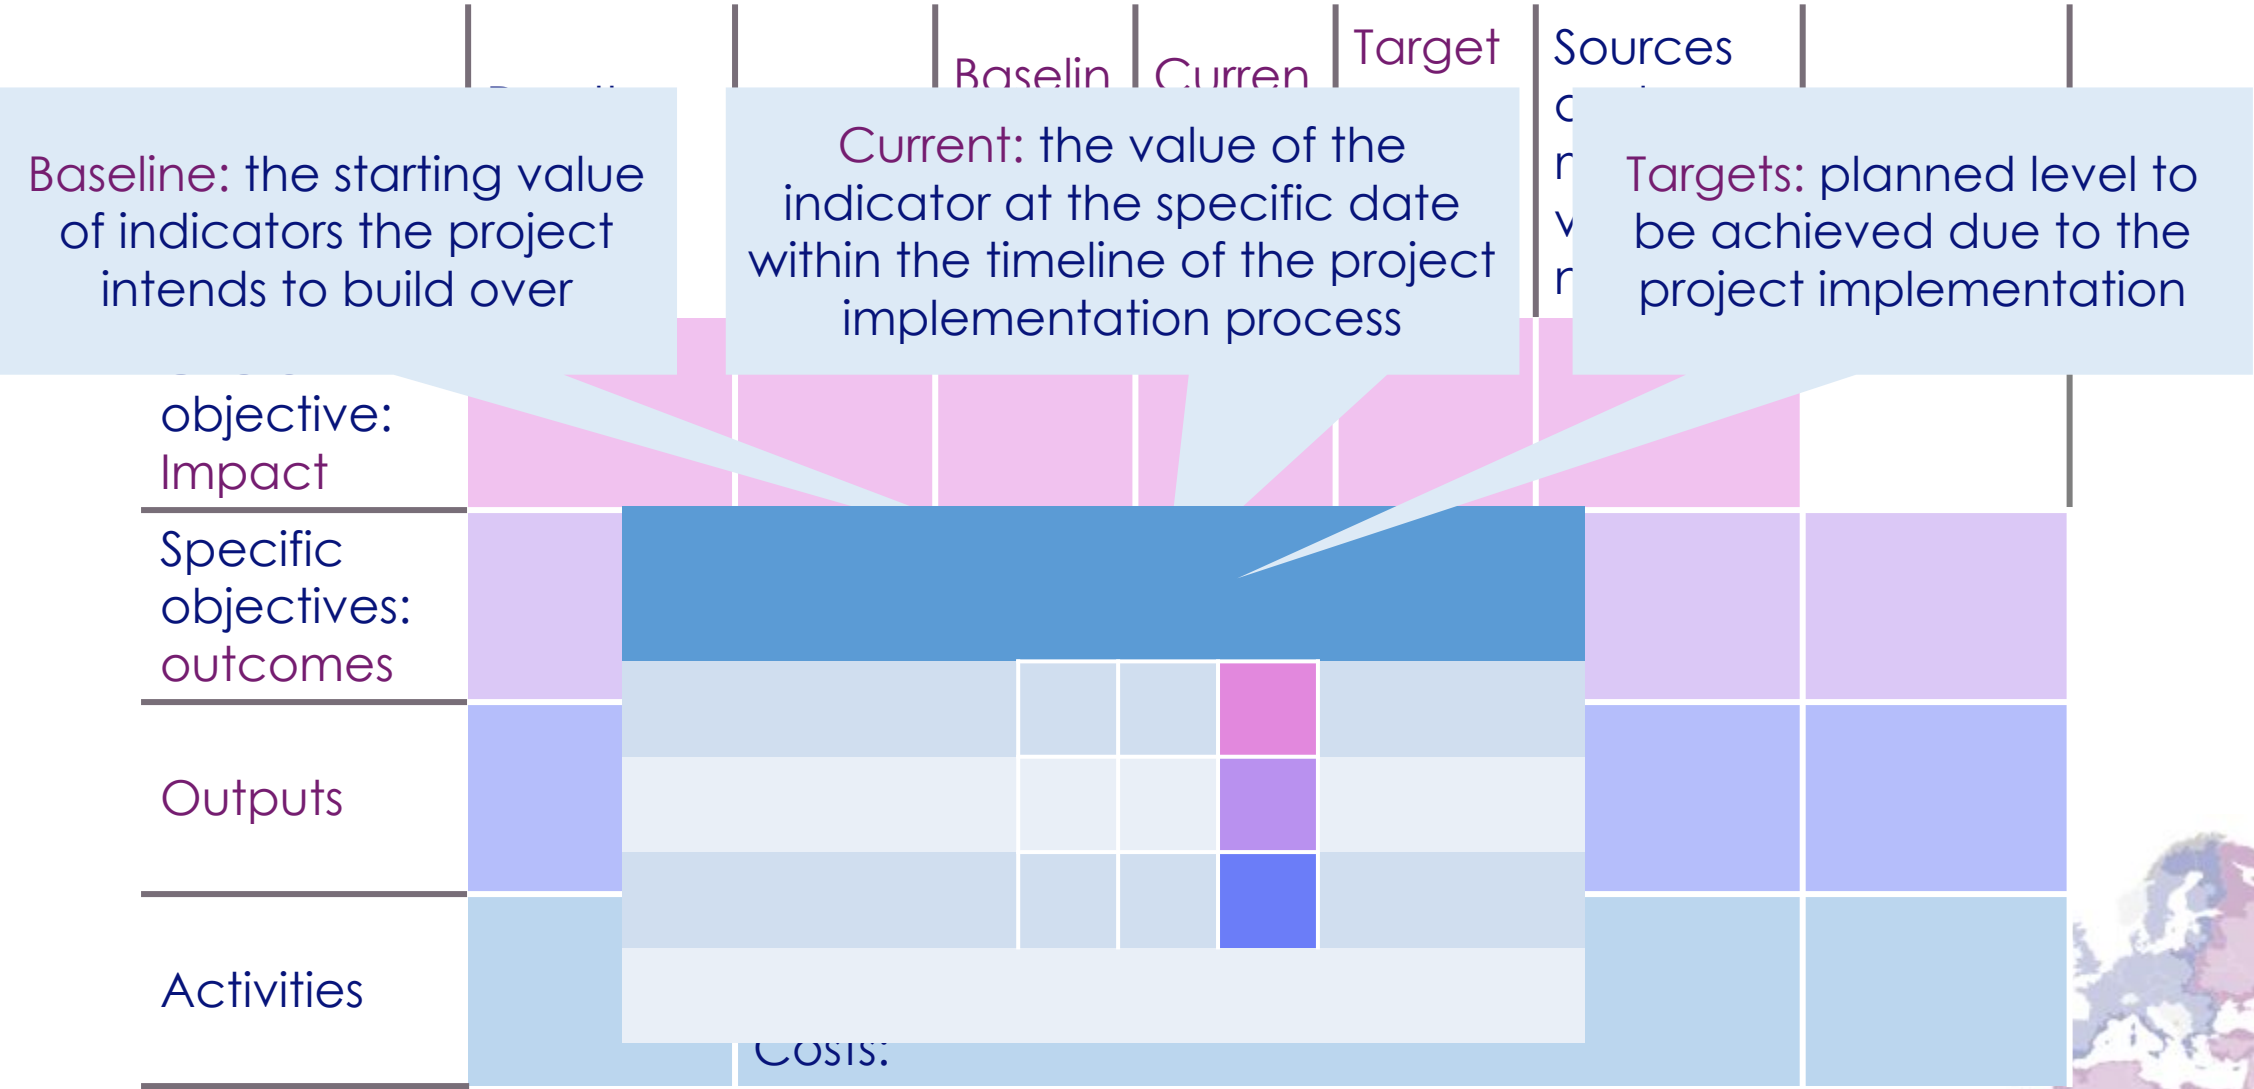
Baselin

Curren

Target

Sources

Baseline: the starting value of indicators the project intends to build over

Current: the value of the indicator at the specific date within the timeline of the project implementation process

Targets: planned level to be achieved due to the project implementation

objective: Impact

Specific objectives: outcomes

Outputs

Activities

Costs: